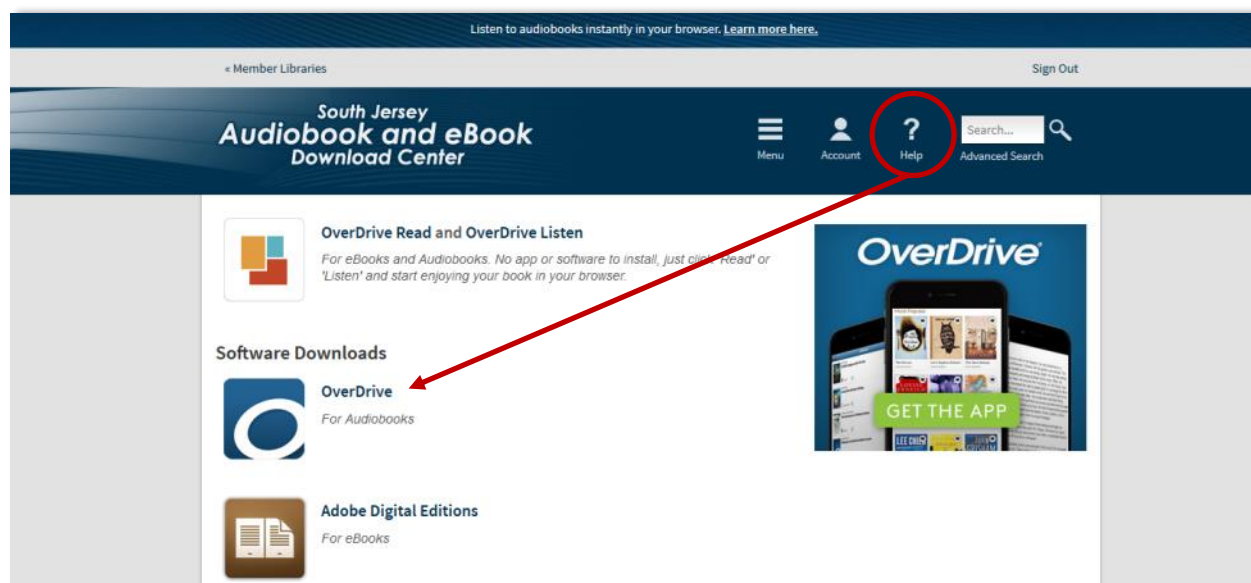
Listen to audiobooks instantly in your browser. Learn more here.

« Member Libraries

Sign Out

South Jersey
Audiobook and eBook
Download Center

Menu

Account

?
Help

Search...

Advanced Search

OverDrive Read and OverDrive Listen

For eBooks and Audiobooks. No app or software to install, just click 'Read' or 'Listen' and start enjoying your book in your browser.

Software Downloads

OverDrive

For Audiobooks

Adobe Digital Editions

For eBooks

OverDrive®

GET THE APP

LEE CHI